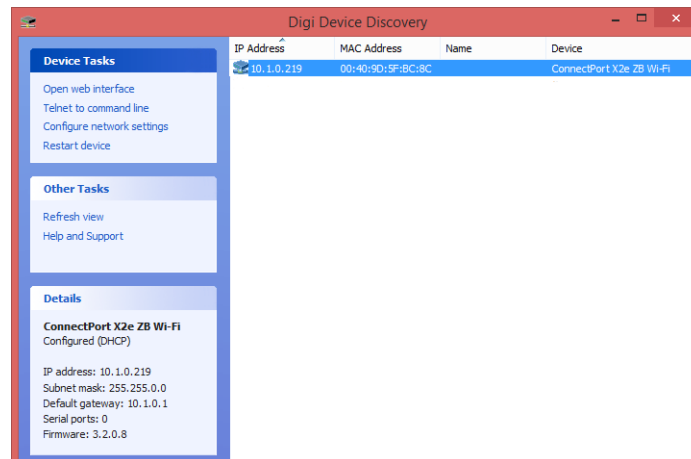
Digi Device Discovery

Device Tasks
Open web interface
Telnet to command line
Configure network settings
Restart device

Other Tasks
Refresh view
Help and Support

Details
ConnectPort X2e ZB Wi-Fi
Configured (DHCP)

IP address: 10.1.0.219
Subnet mask: 255.255.0.0
Default gateway: 10.1.0.1
Serial ports: 0
Firmware: 3.2.0.8

| IP Address | MAC Address | Name | Device |
|---|---|---|---|
| 10.1.0.219 | 00:40:9D:5F:BC:8C | | ConnectPort X2e ZB Wi-Fi |